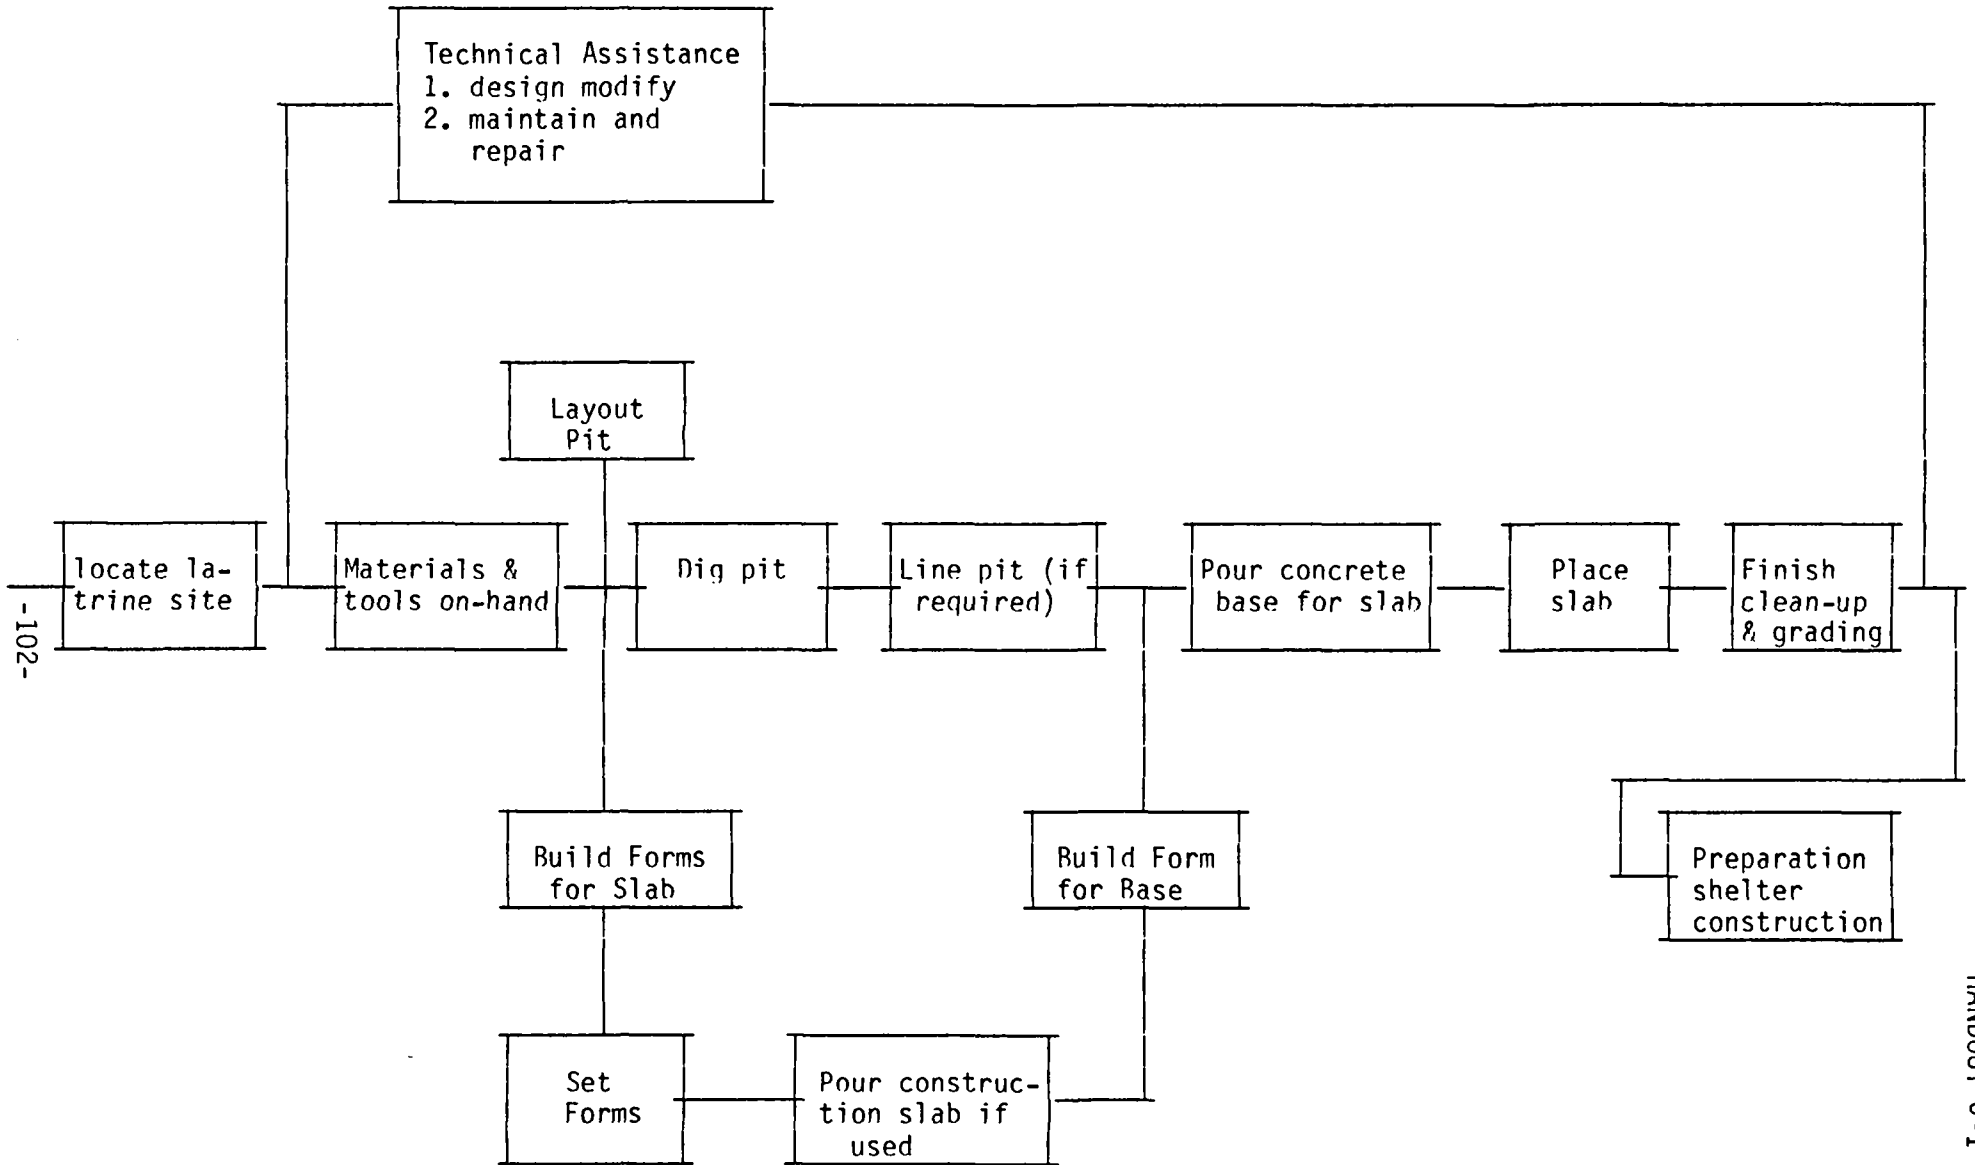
Technical Assistance
1. design modify
2. maintain and repair

Layout Pit

locate latrine site

Materials & tools on-hand

Dig pit

Line pit (if required)

Pour concrete base for slab

Place slab

Finish clean-up & grading

Build Forms for Slab

Build Form for Base

Preparation shelter construction

Set Forms

Pour construction slab if used

-102-

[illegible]